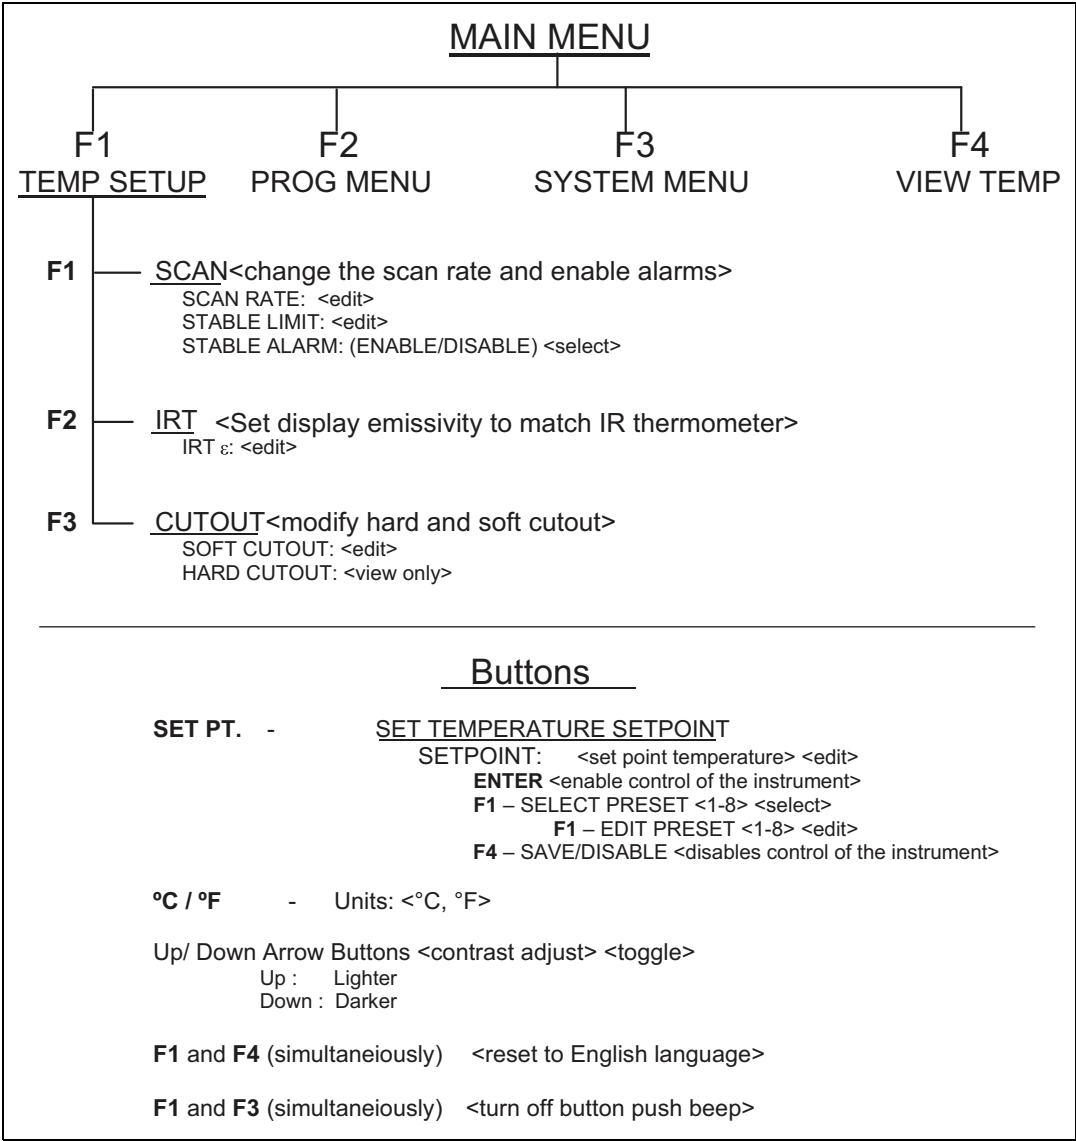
MAIN MENU

F1
TEMP SETUP

F2
PROG MENU

F3
SYSTEM MENU

F4
VIEW TEMP

F1 SCAN<change the scan rate and enable alarms>
SCAN RATE: <edit>
STABLE LIMIT: <edit>
STABLE ALARM: (ENABLE/DISABLE) <select>

F2 IRT <Set display emissivity to match IR thermometer>
IRT $\varepsilon$: <edit>

F3 CUTOUT<modify hard and soft cutout>
SOFT CUTOUT: <edit>
HARD CUTOUT: <view only>

Buttons

SET PT. - SET TEMPERATURE SETPOINT
SETPOINT: <set point temperature> <edit>
ENTER <enable control of the instrument>
F1 – SELECT PRESET <1-8> <select>
F1 – EDIT PRESET <1-8> <edit>
F4 – SAVE/DISABLE <disables control of the instrument>

ºC / ºF - Units: <°C, °F>

Up/ Down Arrow Buttons <contrast adjust> <toggle>
Up : Lighter
Down : Darker

F1 and F4 (simultaneiously) <reset to English language>

F1 and F3 (simultaneiously) <turn off button push beep>